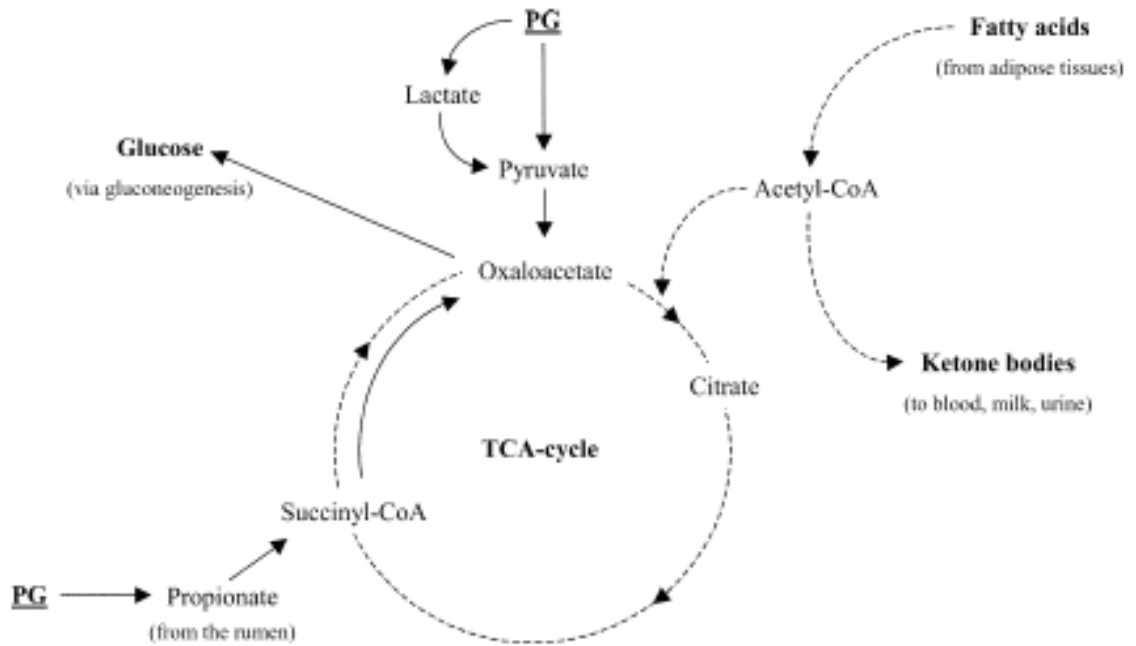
PG

Lactate

Pyruvate

Fatty acids

(from adipose tissues)

Glucose

(via glaconeogenesis)

Acetyl-CoA

Oxaloacetate

Citrate

Ketone bodies

(to blood, milk, urine)

TCA-cycle

Succinyl-CoA

PG

Propionate

(from the rumen)